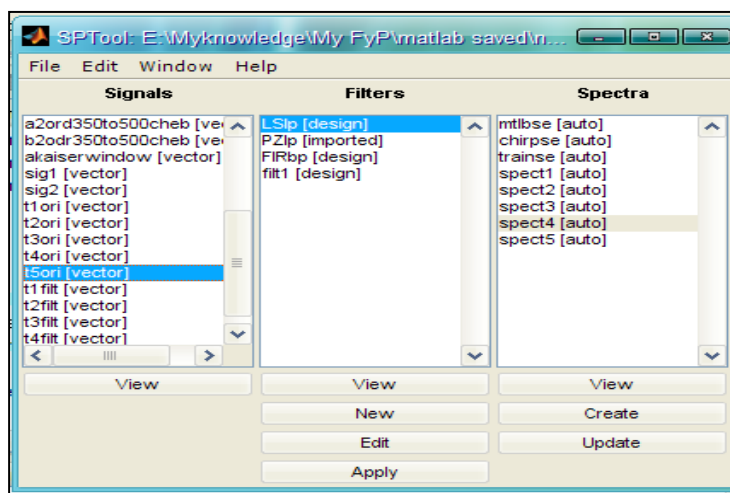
SPTool: E:\Myknowledge\My FyP\matlab saved\n...

File Edit Window Help

Signals

a2ord350to500cheb [ve
b2odr350to500cheb [ve
akaiserwindow [vector]
sig1 [vector]
sig2 [vector]
t1ori [vector]
t2ori [vector]
t3ori [vector]
t4ori [vector]
t5ori [vector]
t1filt [vector]
t2filt [vector]
t3filt [vector]
t4filt [vector]

View

Filters

LSlp [design]
PZlp [imported]
FIRbp [design]
filt1 [design]

View
New
Edit
Apply

Spectra

mtlbse [auto]
chirpse [auto]
trainse [auto]
spect1 [auto]
spect2 [auto]
spect3 [auto]
spect4 [auto]
spect5 [auto]

View
Create
Update